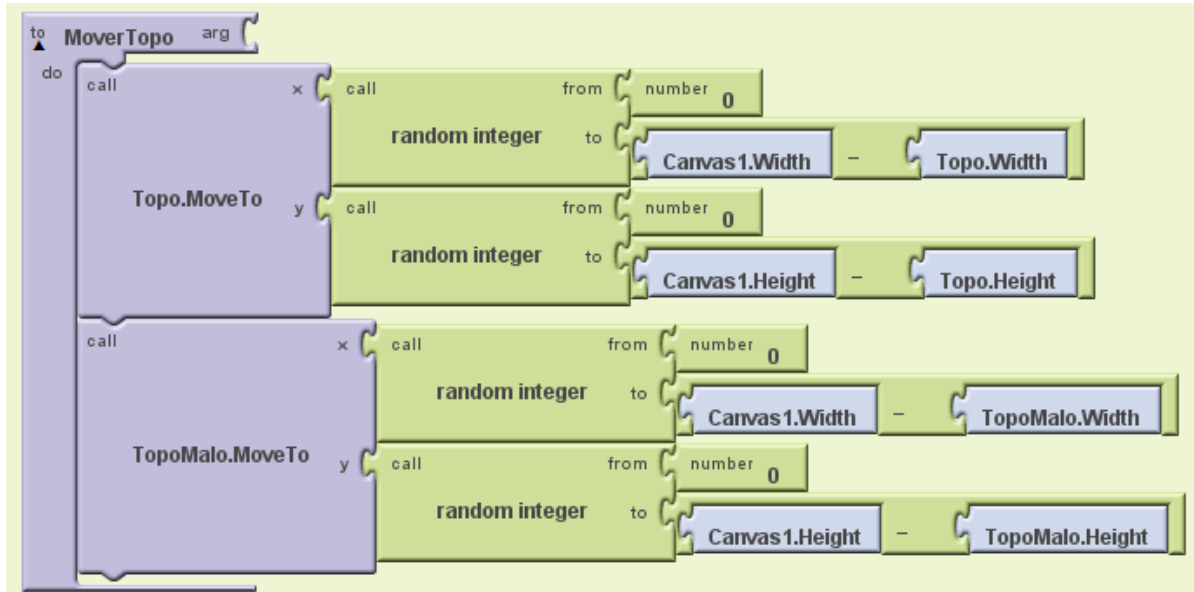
to MoverTopo arg
do
call
Topo.MoveTo
x
call
random integer
from
number 0
to
Canvas1.Width – Topo.Width
y
call
random integer
from
number 0
to
Canvas1.Height – Topo.Height
call
TopoMalo.MoveTo
x
call
random integer
from
number 0
to
Canvas1.Width – TopoMalo.Width
y
call
random integer
from
number 0
to
Canvas1.Height – TopoMalo.Height